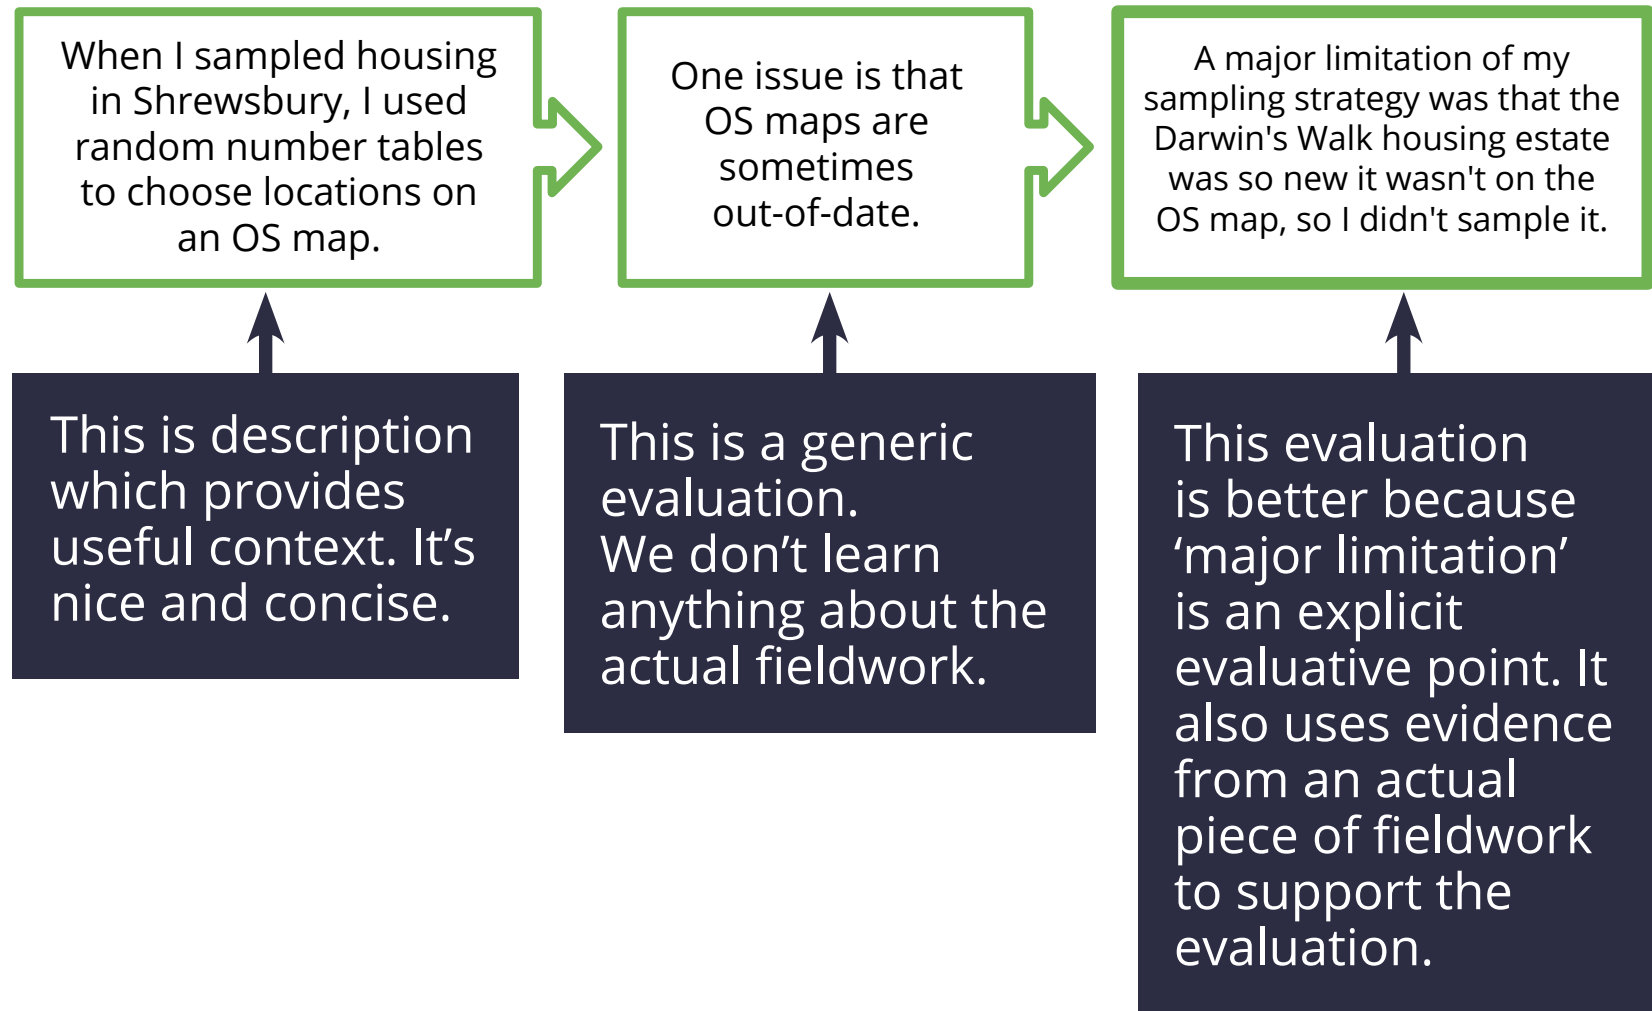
When I sampled housing in Shrewsbury, I used random number tables to choose locations on an OS map.

One issue is that OS maps are sometimes out-of-date.

A major limitation of my sampling strategy was that the Darwin's Walk housing estate was so new it wasn't on the OS map, so I didn't sample it.

This is description which provides useful context. It’s nice and concise.

This is a generic evaluation.
We don’t learn anything about the actual fieldwork.

This evaluation is better because ‘major limitation’ is an explicit evaluative point. It also uses evidence from an actual piece of fieldwork to support the evaluation.